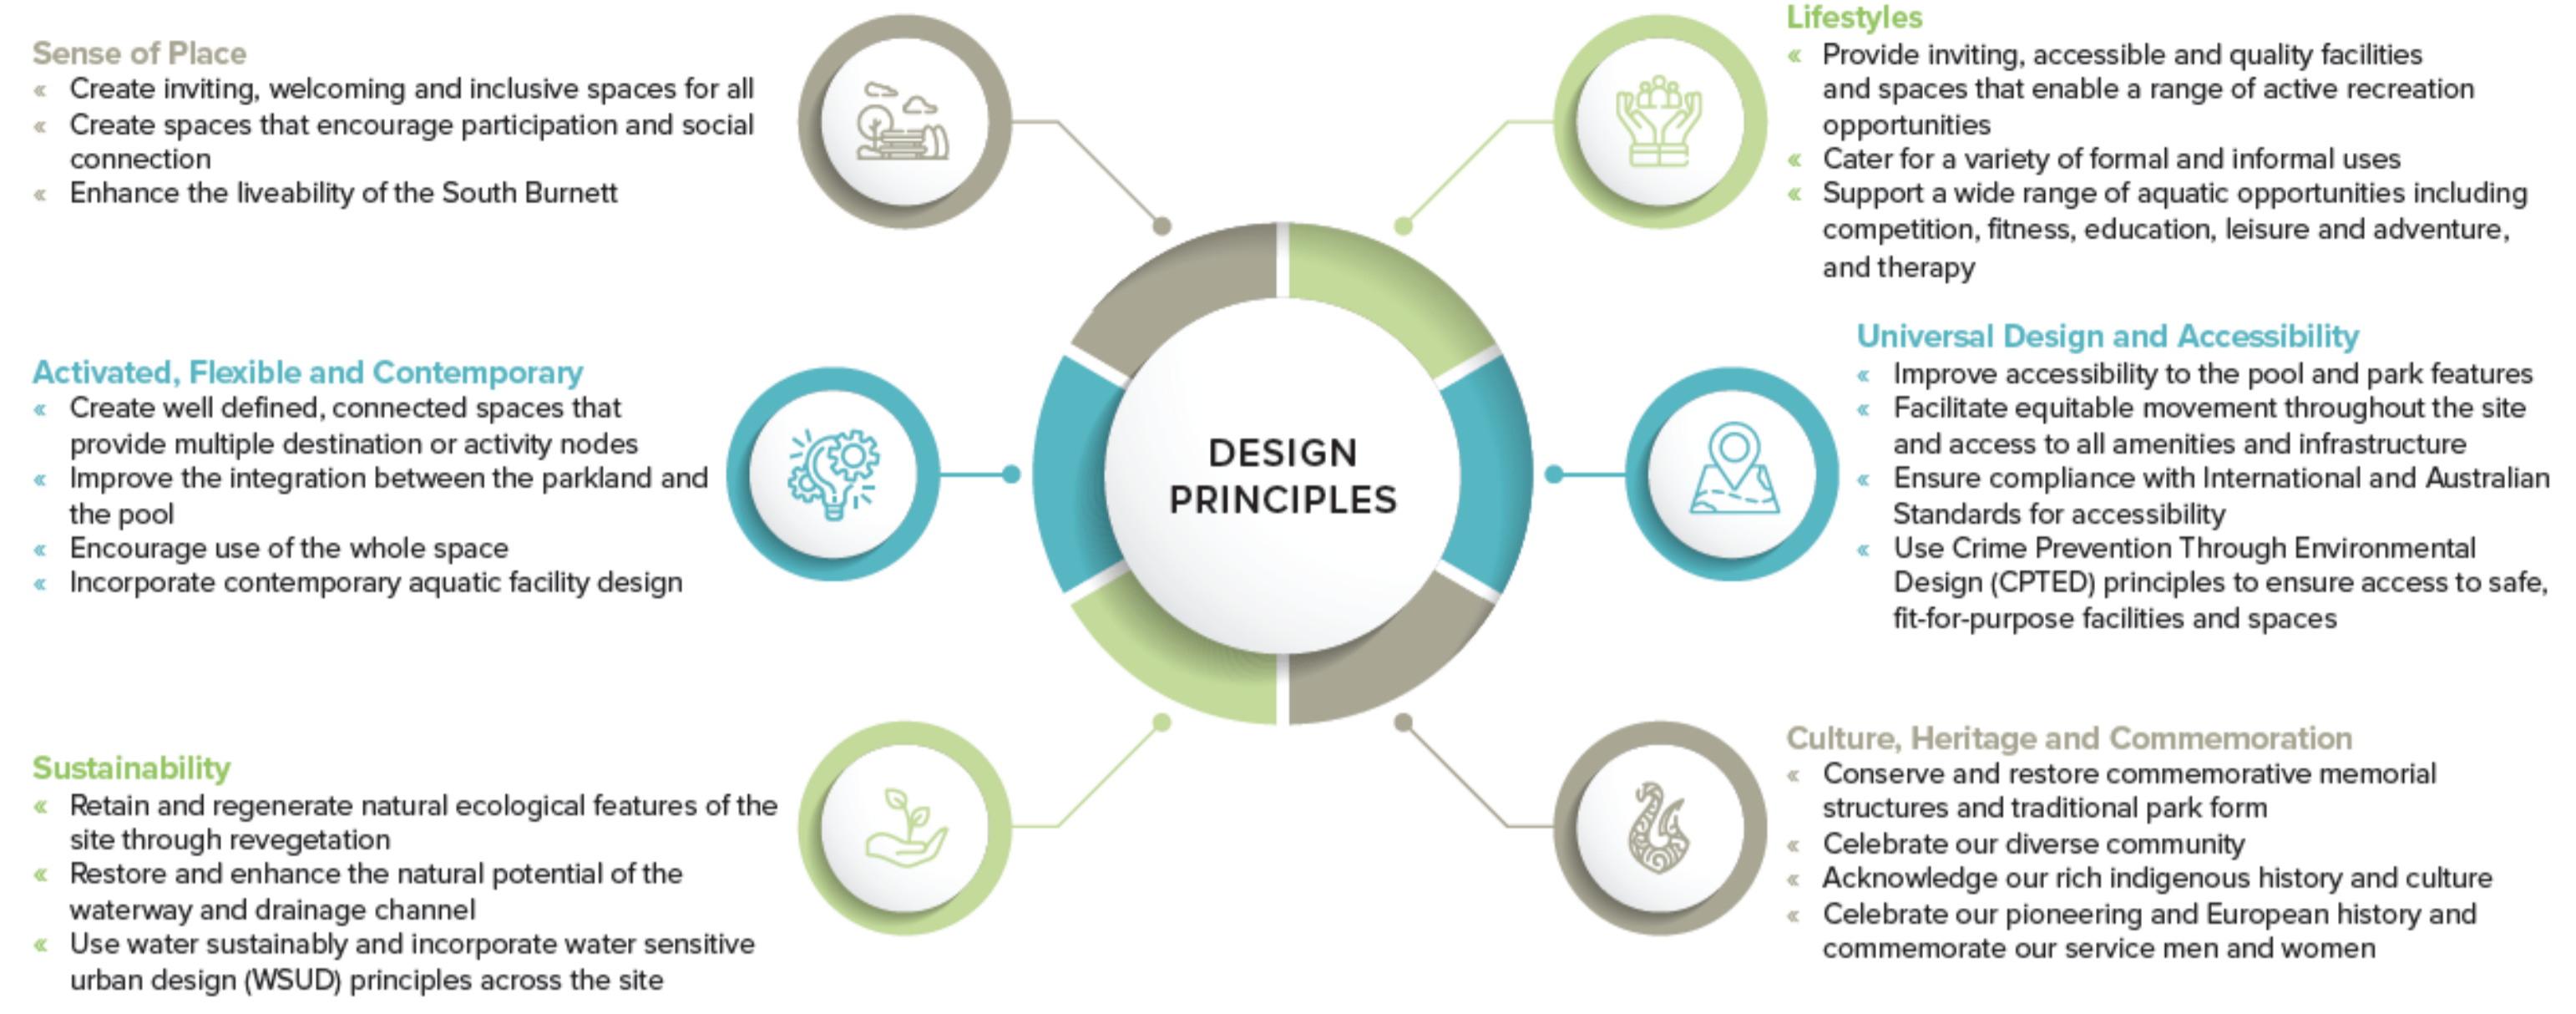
Sense of Place
« Create inviting, welcoming and inclusive spaces for all
« Create spaces that encourage participation and social connection
« Enhance the liveability of the South Burnett

Lifestyles
« Provide inviting, accessible and quality facilities and spaces that enable a range of active recreation opportunities
« Cater for a variety of formal and informal uses
« Support a wide range of aquatic opportunities including competition, fitness, education, leisure and adventure, and therapy

Activated, Flexible and Contemporary
« Create well defined, connected spaces that provide multiple destination or activity nodes
« Improve the integration between the parkland and the pool
« Encourage use of the whole space
« Incorporate contemporary aquatic facility design

DESIGN PRINCIPLES

Universal Design and Accessibility
« Improve accessibility to the pool and park features
« Facilitate equitable movement throughout the site and access to all amenities and infrastructure
« Ensure compliance with International and Australian Standards for accessibility
« Use Crime Prevention Through Environmental Design (CPTED) principles to ensure access to safe, fit-for-purpose facilities and spaces

Sustainability
« Retain and regenerate natural ecological features of the site through revegetation
« Restore and enhance the natural potential of the waterway and drainage channel
« Use water sustainably and incorporate water sensitive urban design (WSUD) principles across the site

Culture, Heritage and Commemoration
« Conserve and restore commemorative memorial structures and traditional park form
« Celebrate our diverse community
« Acknowledge our rich indigenous history and culture
« Celebrate our pioneering and European history and commemorate our service men and women